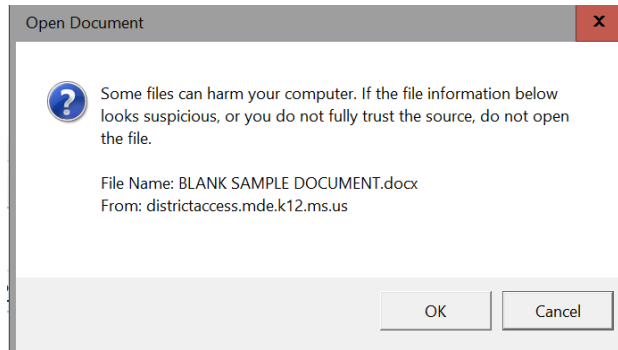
Open Document

x

Some files can harm your computer. If the file information below looks suspicious, or you do not fully trust the source, do not open the file.

File Name: BLANK SAMPLE DOCUMENT.docx
From: districtaccess.mde.k12.ms.us

OK

Cancel